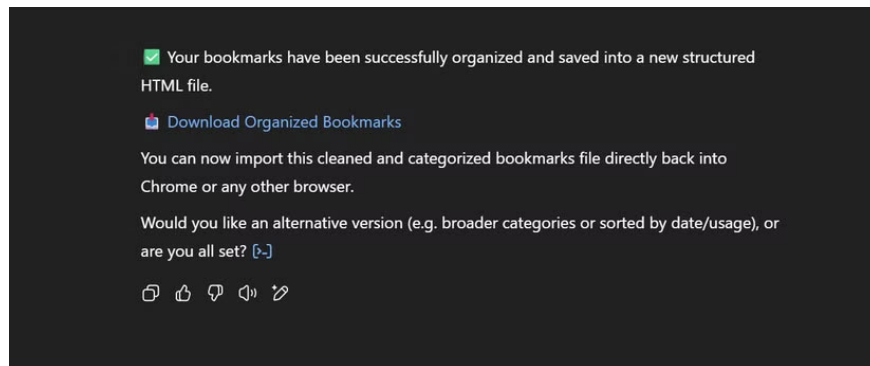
✅ Your bookmarks have been successfully organized and saved into a new structured HTML file.

📥 Download Organized Bookmarks

You can now import this cleaned and categorized bookmarks file directly back into Chrome or any other browser.

Would you like an alternative version (e.g. broader categories or sorted by date/usage), or are you all set? [>_]